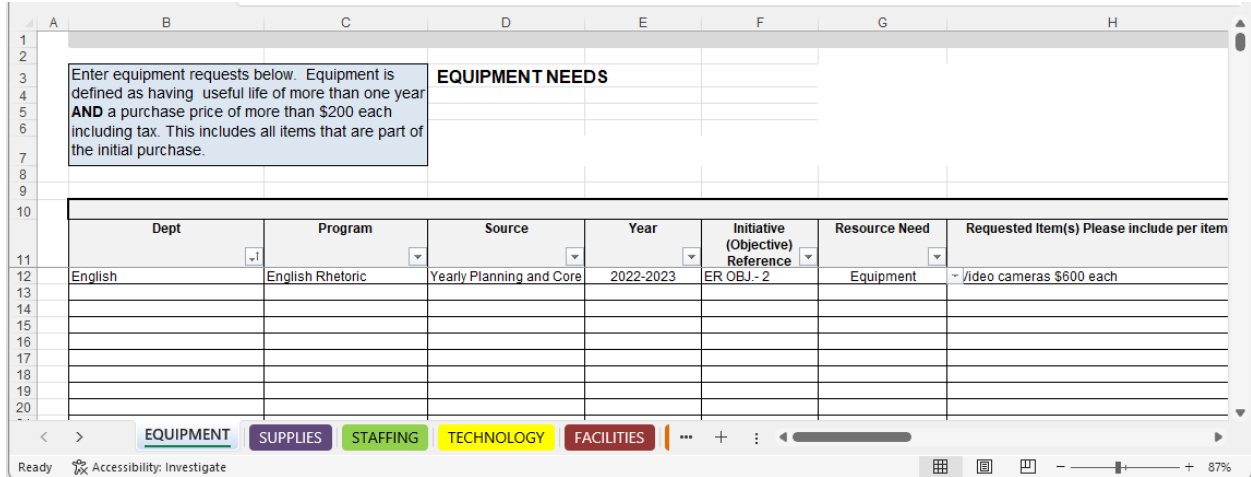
| | A | B | C | D | E | F | G | H |
|---|---|---|---|---|---|---|---|---|
| 1 | | | | | | | | |
| 2 | | | | | | | | |
| 3-7 | | Enter equipment requests below. Equipment is defined as having useful life of more than one year **AND** a purchase price of more than $200 each including tax. This includes all items that are part of the initial purchase. | | **EQUIPMENT NEEDS** | | | | |
| 8 | | | | | | | | |
| 9 | | | | | | | | |
| 10 | | | | | | | | |
| 11 | | Dept | Program | Source | Year | Initiative (Objective) Reference | Resource Need | Requested Item(s) Please include per item |
| 12 | | English | English Rhetoric | Yearly Planning and Core | 2022-2023 | ER OBJ.- 2 | Equipment | Video cameras $600 each |
| 13 | | | | | | | | |
| 14 | | | | | | | | |
| 15 | | | | | | | | |
| 16 | | | | | | | | |
| 17 | | | | | | | | |
| 18 | | | | | | | | |
| 19 | | | | | | | | |
| 20 | | | | | | | | |

EQUIPMENT SUPPLIES STAFFING TECHNOLOGY FACILITIES ... +

Ready Accessibility: Investigate 87%